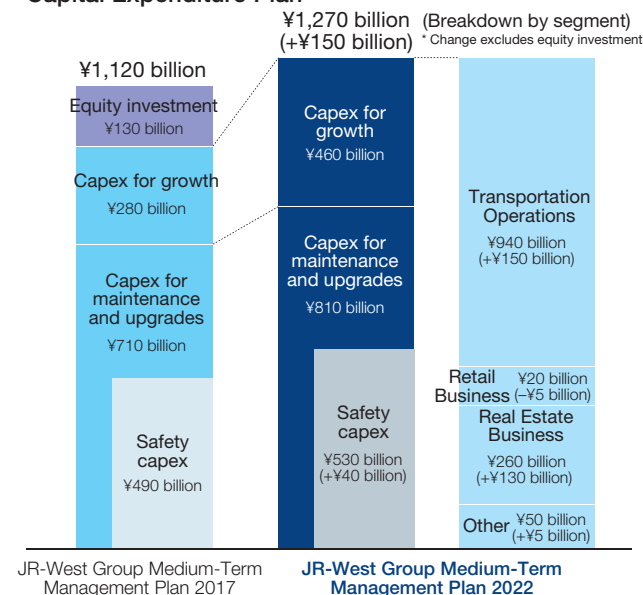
Capital Expenditure Plan

¥1,120 billion

Equity investment
¥130 billion

Capex for growth
¥280 billion

Capex for maintenance and upgrades
¥710 billion

Safety capex
¥490 billion

¥1,270 billion
(+¥150 billion)

Capex for growth
¥460 billion

Capex for maintenance and upgrades
¥810 billion

Safety capex
¥530 billion
(+¥40 billion)

(Breakdown by segment)
* Change excludes equity investment

Transportation Operations
¥940 billion
(+¥150 billion)

Retail Business ¥20 billion
(–¥5 billion)

Real Estate Business
¥260 billion
(+¥130 billion)

Other ¥50 billion
(+¥5 billion)

JR-West Group Medium-Term Management Plan 2017

JR-West Group Medium-Term Management Plan 2022